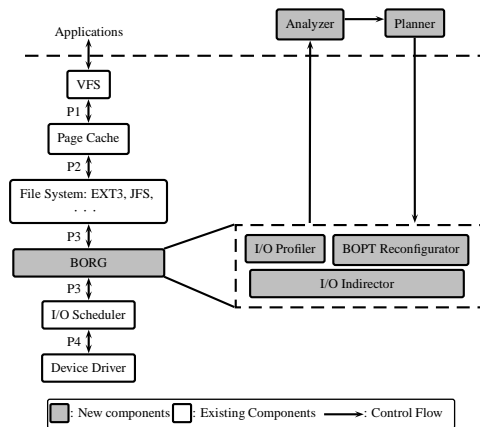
Applications

Analyzer

Planner

VFS

P1

Page Cache

P2

File System: EXT3, JFS, . . .

P3

BORG

I/O Profiler

BOPT Reconfigurator

I/O Indirector

P3

I/O Scheduler

P4

Device Driver

: New components : Existing Components : Control Flow